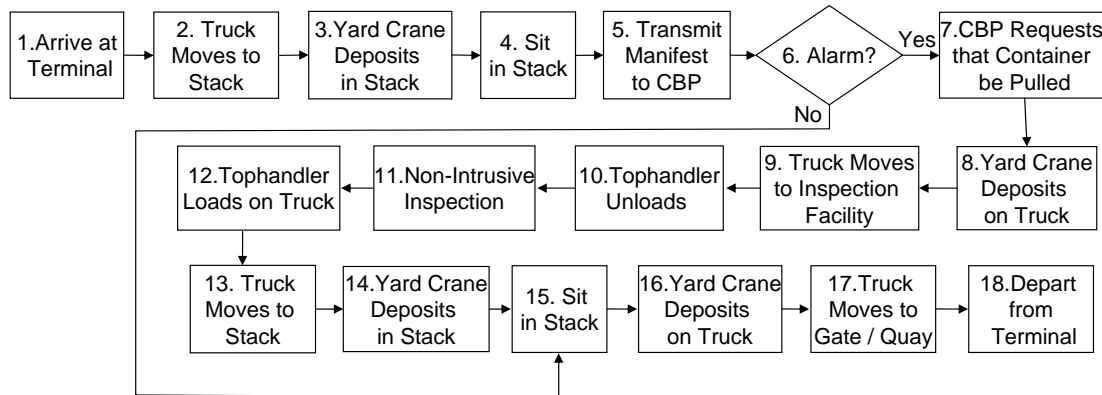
1.Arrive at Terminal

2. Truck Moves to Stack

3.Yard Crane Deposits in Stack

4. Sit in Stack

5. Transmit Manifest to CBP

6. Alarm?

Yes

7.CBP Requests that Container be Pulled

No

8.Yard Crane Deposits on Truck

9. Truck Moves to Inspection Facility

10.Tophandler Unloads

11.Non-Intrusive Inspection

12.Tophandler Loads on Truck

13. Truck Moves to Stack

14.Yard Crane Deposits in Stack

15. Sit in Stack

16.Yard Crane Deposits on Truck

17.Truck Moves to Gate / Quay

18.Depart from Terminal